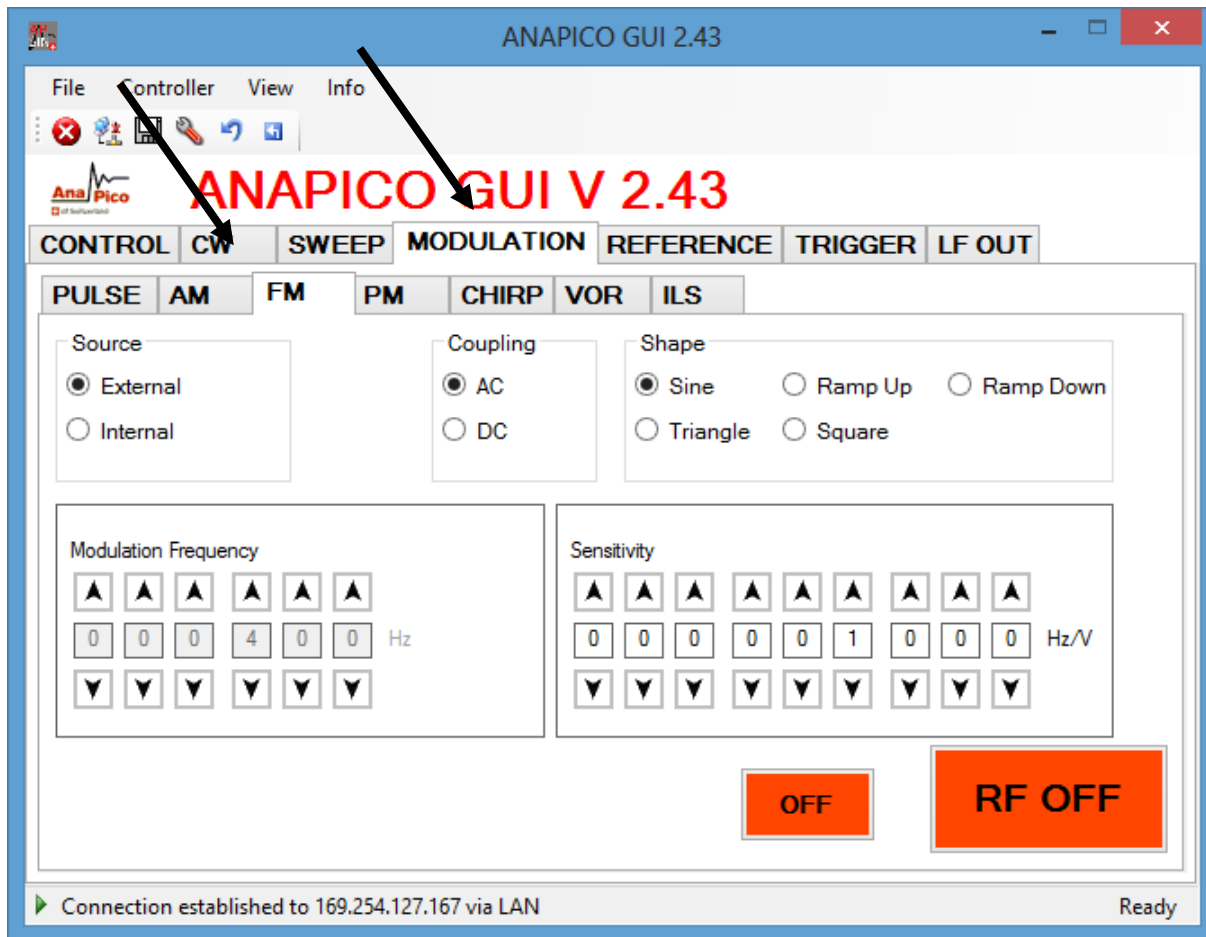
ANAPICO GUI 2.43

File Controller View Info

AnaPico

ANAPICO GUI V 2.43

CONTROL CW SWEEP MODULATION REFERENCE TRIGGER LF OUT

PULSE AM FM PM CHIRP VOR ILS

Source
External
Internal

Coupling
AC
DC

Shape
Sine
Ramp Up
Ramp Down
Triangle
Square

Modulation Frequency

| 0 | 0 | 0 | 4 | 0 | 0 | Hz |
|---|---|---|---|---|---|---|

Sensitivity

| 0 | 0 | 0 | 0 | 0 | 1 | 0 | 0 | 0 | Hz/V |
|---|---|---|---|---|---|---|---|---|---|

OFF

RF OFF

Connection established to 169.254.127.167 via LAN

Ready